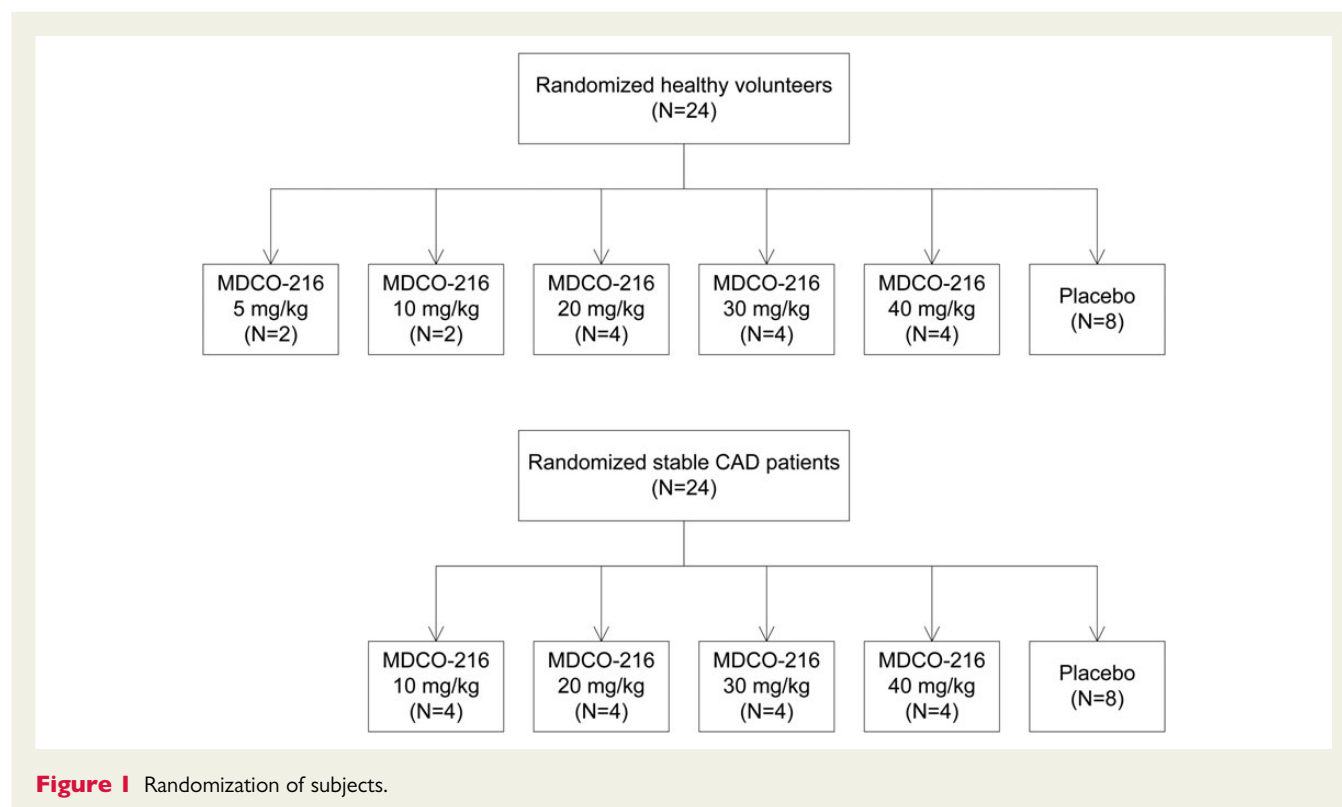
Randomized healthy volunteers
(N=24)

MDCO-216
5 mg/kg
(N=2)

MDCO-216
10 mg/kg
(N=2)

MDCO-216
20 mg/kg
(N=4)

MDCO-216
30 mg/kg
(N=4)

MDCO-216
40 mg/kg
(N=4)

Placebo
(N=8)

Randomized stable CAD patients
(N=24)

MDCO-216
10 mg/kg
(N=4)

MDCO-216
20 mg/kg
(N=4)

MDCO-216
30 mg/kg
(N=4)

MDCO-216
40 mg/kg
(N=4)

Placebo
(N=8)

Figure 1 Randomization of subjects.